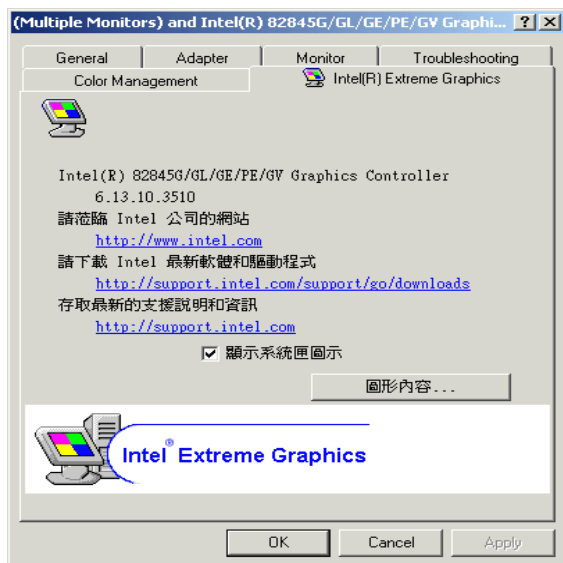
(Multiple Monitors) and Intel(R) 82845G/GL/GE/PE/GV Graphi... ? X

General | Adapter | Monitor | Troubleshooting
Color Management | Intel(R) Extreme Graphics

Intel(R) 82845G/GL/GE/PE/GV Graphics Controller
6.13.10.3510
請蒞臨 Intel 公司的網站
http://www.intel.com
請下載 Intel 最新軟體和驅動程式
http://support.intel.com/support/go/downloads
存取最新的支援說明和資訊
http://support.intel.com

☑ 顯示系統匣圖示

圖形內容...

Intel® Extreme Graphics

OK | Cancel | Apply